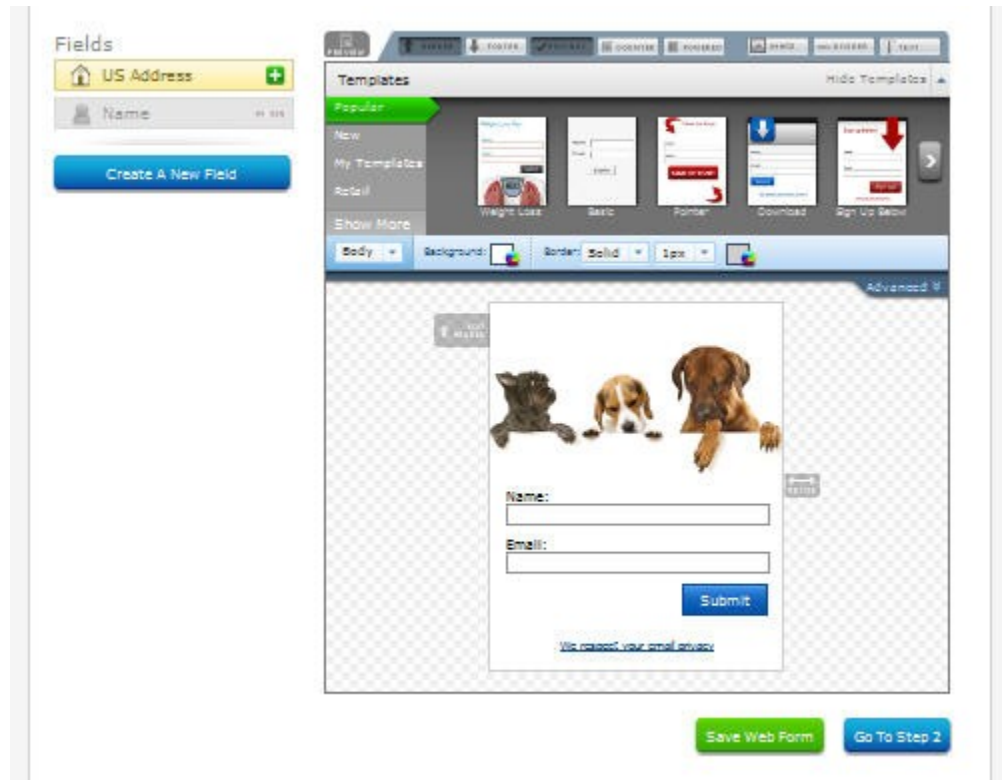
Fields

US Address

Name

Create A New Field

PREVIEW

HEADER FOOTER FOOTER DOWNLOAD BIG BUTTON IMAGE DIVIDER TEXT

Templates

Hide Templates

Popular

New

My Templates

Retail

Show More

Weight Loss

Basic

Pointer

Download

Sign Up Below

Body

Background:

Border: Solid

1px

Advanced

Name:

Email:

Submit

We respect your email privacy

Save Web Form

Go To Step 2